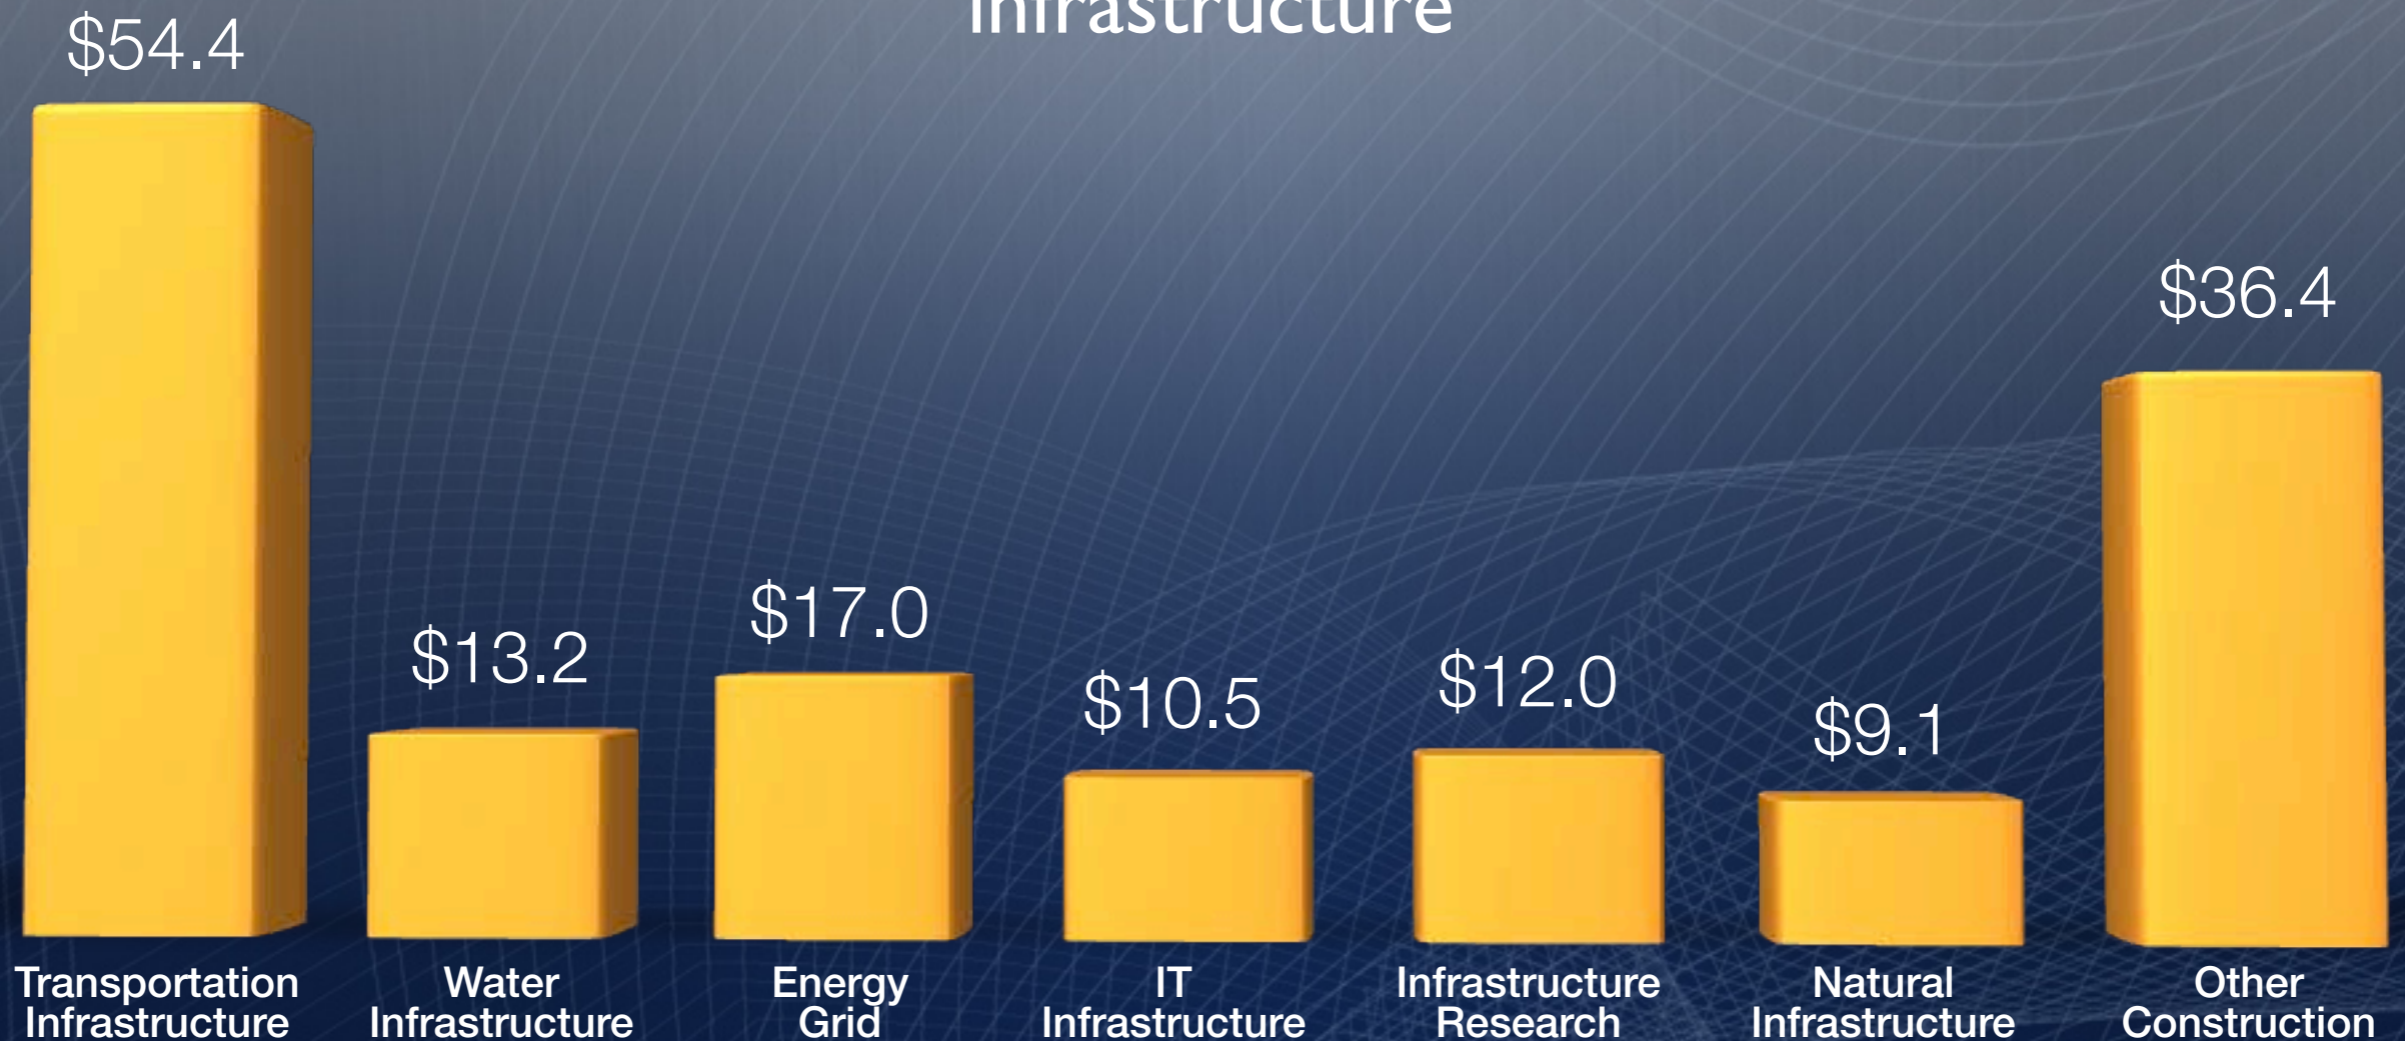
Infrastructure

$54.4
$13.2
$17.0
$10.5
$12.0
$9.1
$36.4

Transportation Infrastructure
Water Infrastructure
Energy Grid
IT Infrastructure
Infrastructure Research
Natural Infrastructure
Other Construction